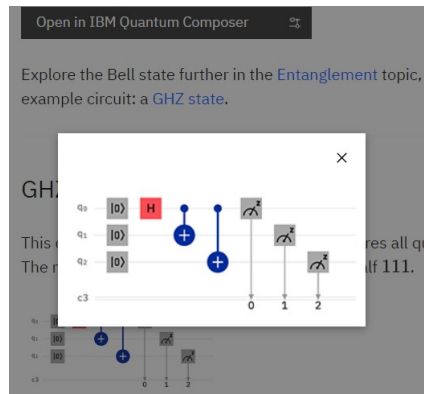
Open in IBM Quantum Composer

Explore the Bell state further in the Entanglement topic, example circuit: a GHZ state.

×

$q_0$ $|0\rangle$ H
$q_1$ $|0\rangle$
$q_2$ $|0\rangle$
c3
0 1 2

GH

This c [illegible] res all qu
The n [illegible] lf 111.

$q_0$ $|0\rangle$
$q_1$ $|0\rangle$
$q_2$ $|0\rangle$
c3
0 1 2